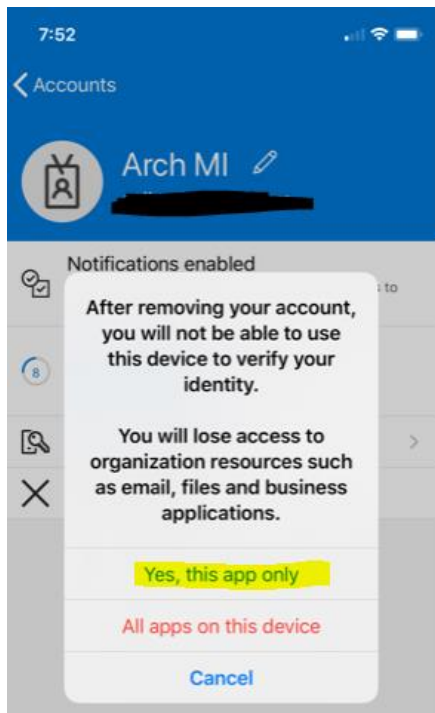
7:52

Accounts

Arch MI

Notifications enabled

s to

8

After removing your account, you will not be able to use this device to verify your identity.

You will lose access to organization resources such as email, files and business applications.

Yes, this app only

All apps on this device

Cancel